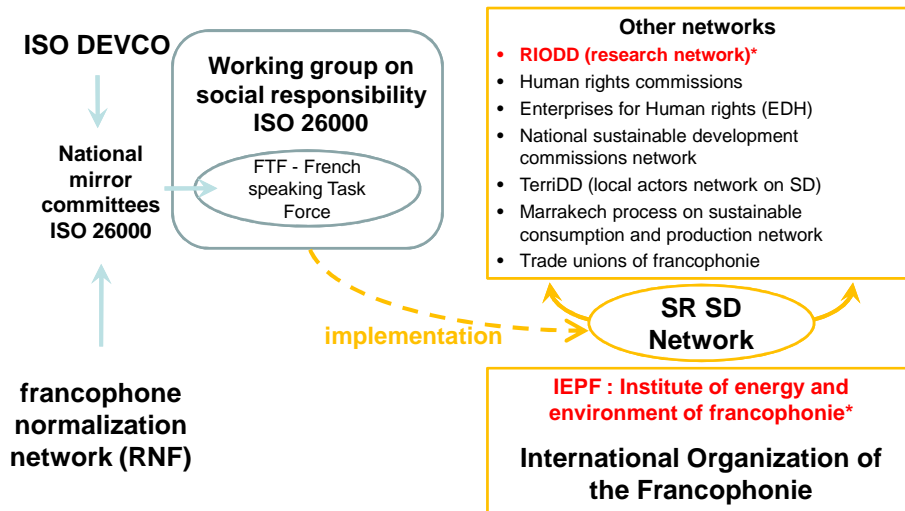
ISO DEVCO

National mirror committees ISO 26000

francophone normalization network (RNF)

Working group on social responsibility ISO 26000

FTF - French speaking Task Force

implementation

Other networks

- RIODD (research network)*
- Human rights commissions
- Enterprises for Human rights (EDH)
- National sustainable development commissions network
- TerriDD (local actors network on SD)
- Marrakech process on sustainable consumption and production network
- Trade unions of francophonie

SR SD Network

IEPF : Institute of energy and environment of francophonie*

International Organization of the Francophonie